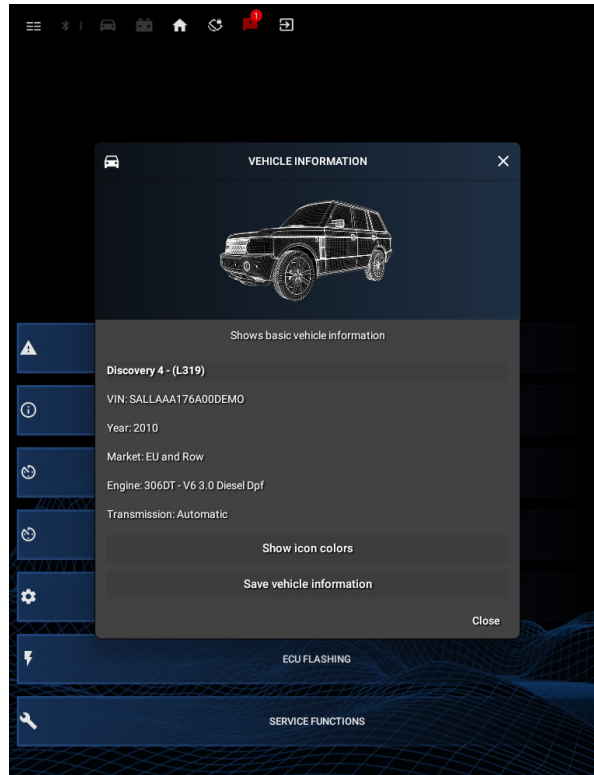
1

VEHICLE INFORMATION

Shows basic vehicle information

Discovery 4 - (L319)

VIN: SALLAAA176A00DEMO

Year: 2010

Market: EU and Row

Engine: 306DT - V6 3.0 Diesel Dpf

Transmission: Automatic

Show icon colors

Save vehicle information

Close

ECU FLASHING

SERVICE FUNCTIONS